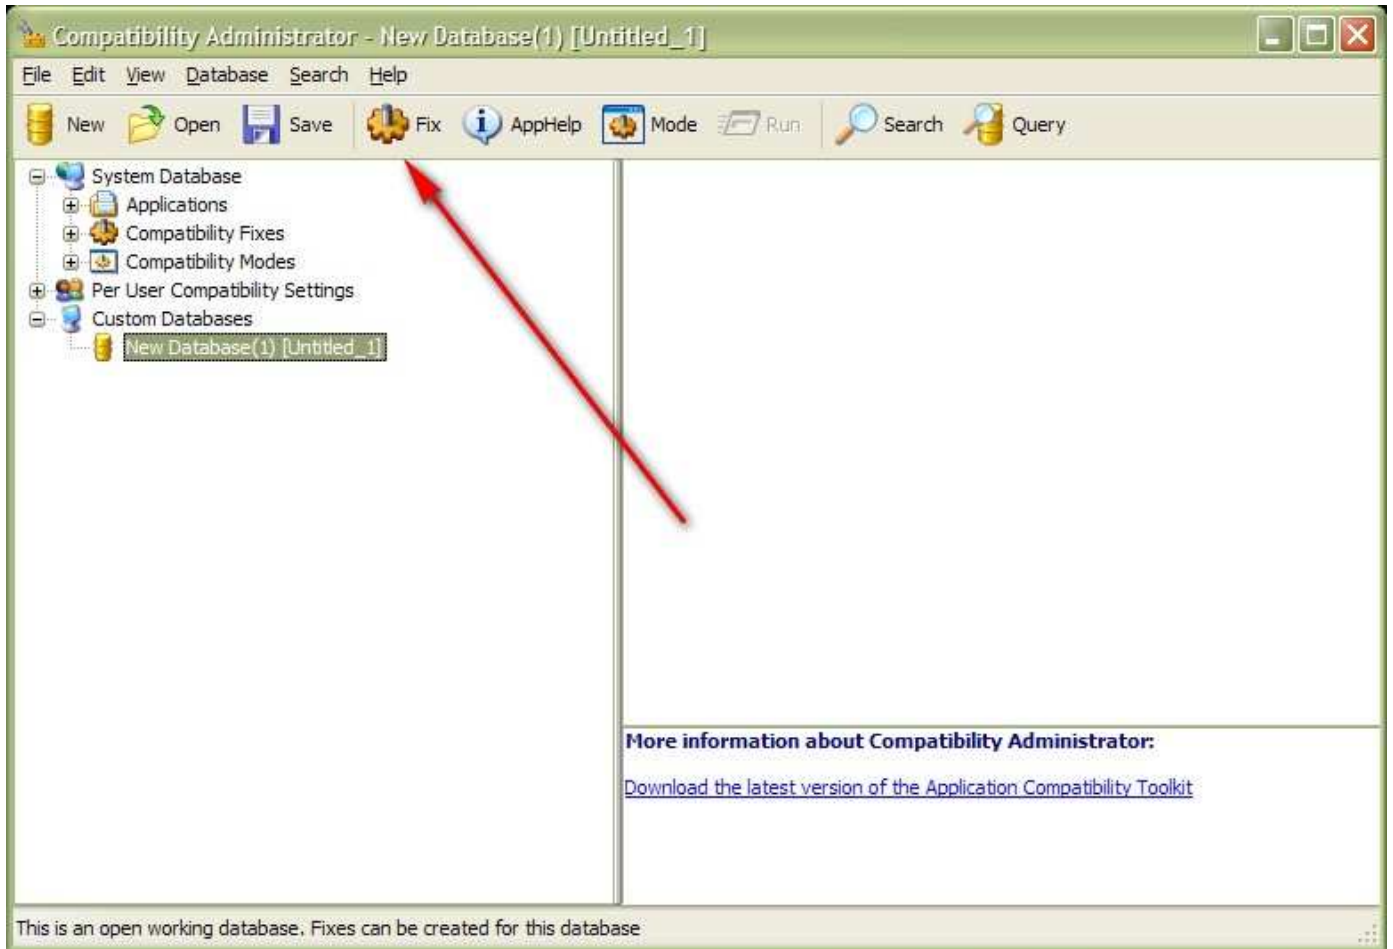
Compatibility Administrator - New Database(1) [Untitled_1]

File Edit View Database Search Help

New Open Save Fix AppHelp Mode Run Search Query

System Database
Applications
Compatibility Fixes
Compatibility Modes
Per User Compatibility Settings
Custom Databases
New Database(1) [Untitled_1]

More information about Compatibility Administrator:

Download the latest version of the Application Compatibility Toolkit

This is an open working database. Fixes can be created for this database